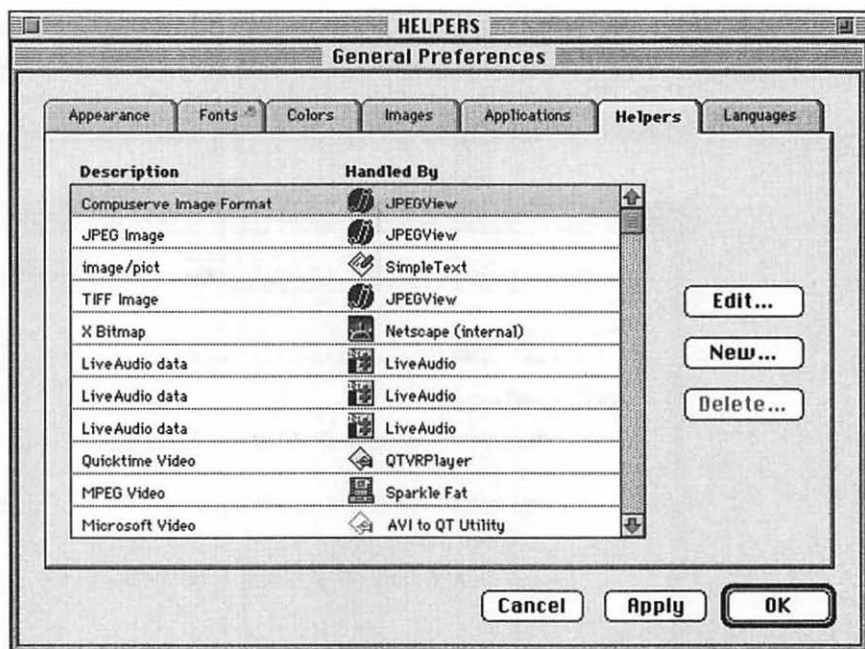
HELPERS

General Preferences

Appearance | Fonts | Colors | Images | Applications | Helpers | Languages

| Description | Handled By |
|---|---|
| Compuserve Image Format | JPEGView |
| JPEG Image | JPEGView |
| image/pict | SimpleText |
| TIFF Image | JPEGView |
| X Bitmap | Netscape (internal) |
| LiveAudio data | LiveAudio |
| LiveAudio data | LiveAudio |
| LiveAudio data | LiveAudio |
| Quicktime Video | QTVRPlayer |
| MPEG Video | Sparkle Fat |
| Microsoft Video | AVI to QT Utility |

Edit...

New...

Delete...

Cancel | Apply | OK